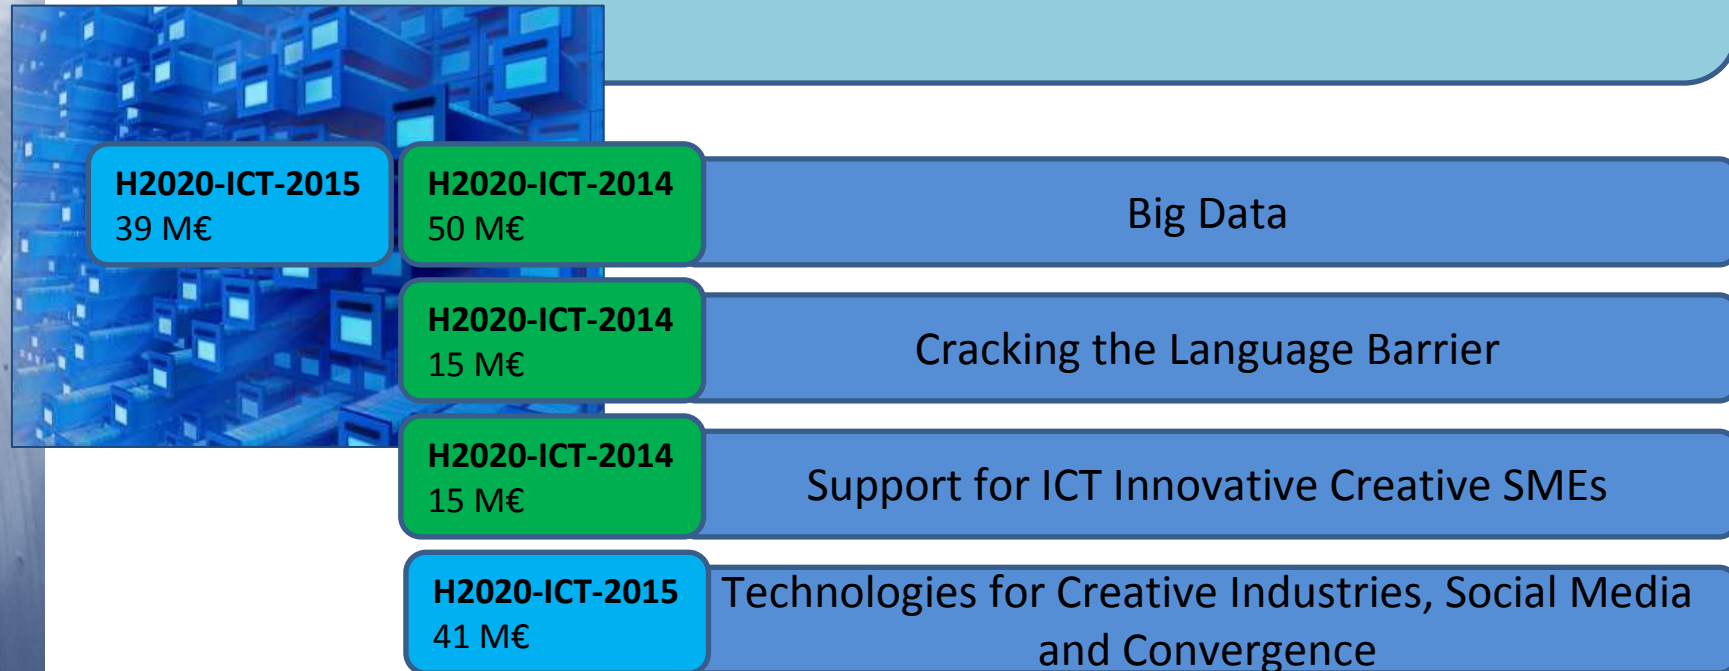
H2020-ICT-2015
39 M€

H2020-ICT-2014
50 M€

Big Data

H2020-ICT-2014
15 M€

Cracking the Language Barrier

H2020-ICT-2014
15 M€

Support for ICT Innovative Creative SMEs

H2020-ICT-2015
41 M€

Technologies for Creative Industries, Social Media and Convergence